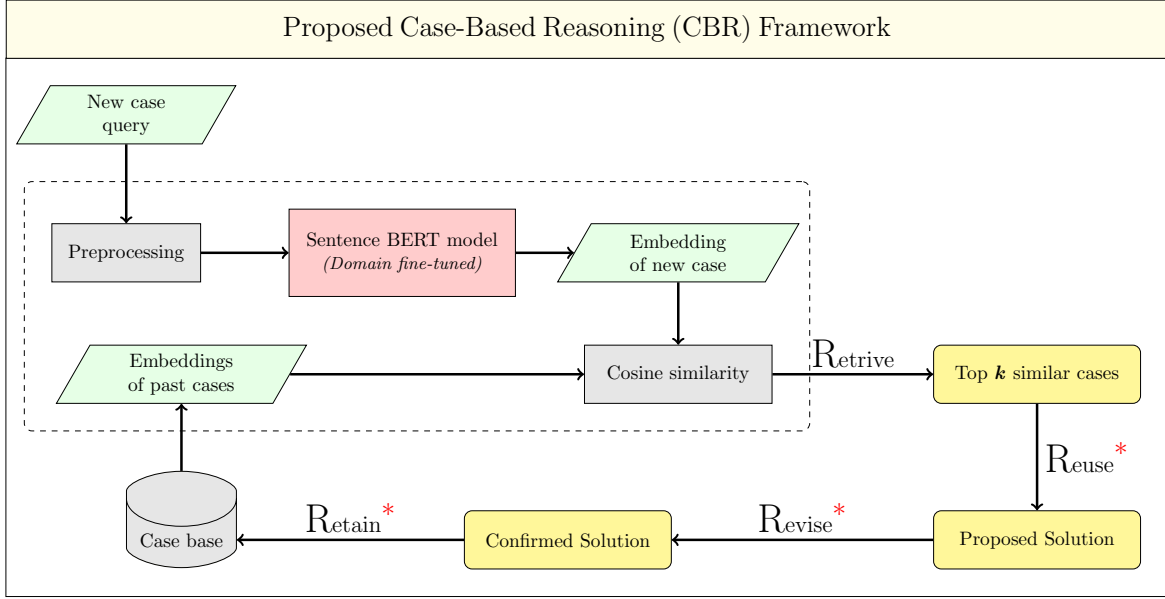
Proposed Case-Based Reasoning (CBR) Framework

New case query

Preprocessing

Sentence BERT model
(Domain fine-tuned)

Embedding of new case

Embeddings of past cases

Cosine similarity

Retrive

Top $k$ similar cases

Reuse*

Proposed Solution

Revise*

Confirmed Solution

Retain*

Case base